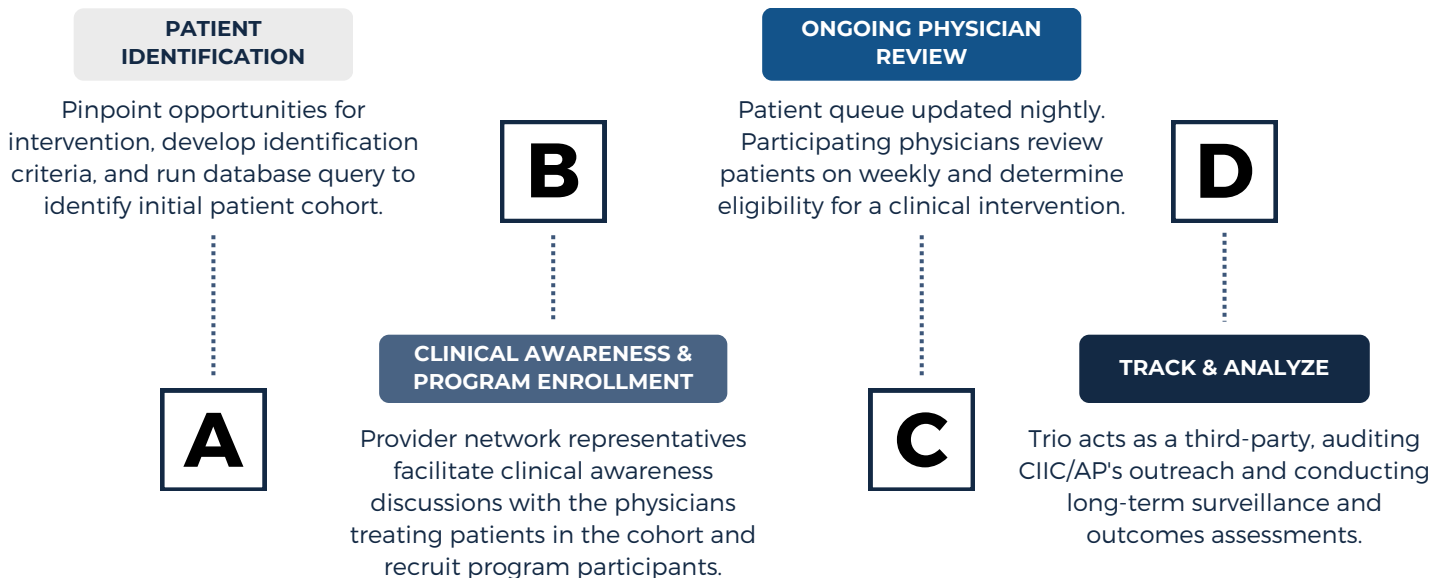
PATIENT IDENTIFICATION

Pinpoint opportunities for intervention, develop identification criteria, and run database query to identify initial patient cohort.

A

B

CLINICAL AWARENESS & PROGRAM ENROLLMENT

Provider network representatives facilitate clinical awareness discussions with the physicians treating patients in the cohort and recruit program participants.

ONGOING PHYSICIAN REVIEW

Patient queue updated nightly. Participating physicians review patients on weekly and determine eligibility for a clinical intervention.

C

D

TRACK & ANALYZE

Trio acts as a third-party, auditing CIIC/AP's outreach and conducting long-term surveillance and outcomes assessments.